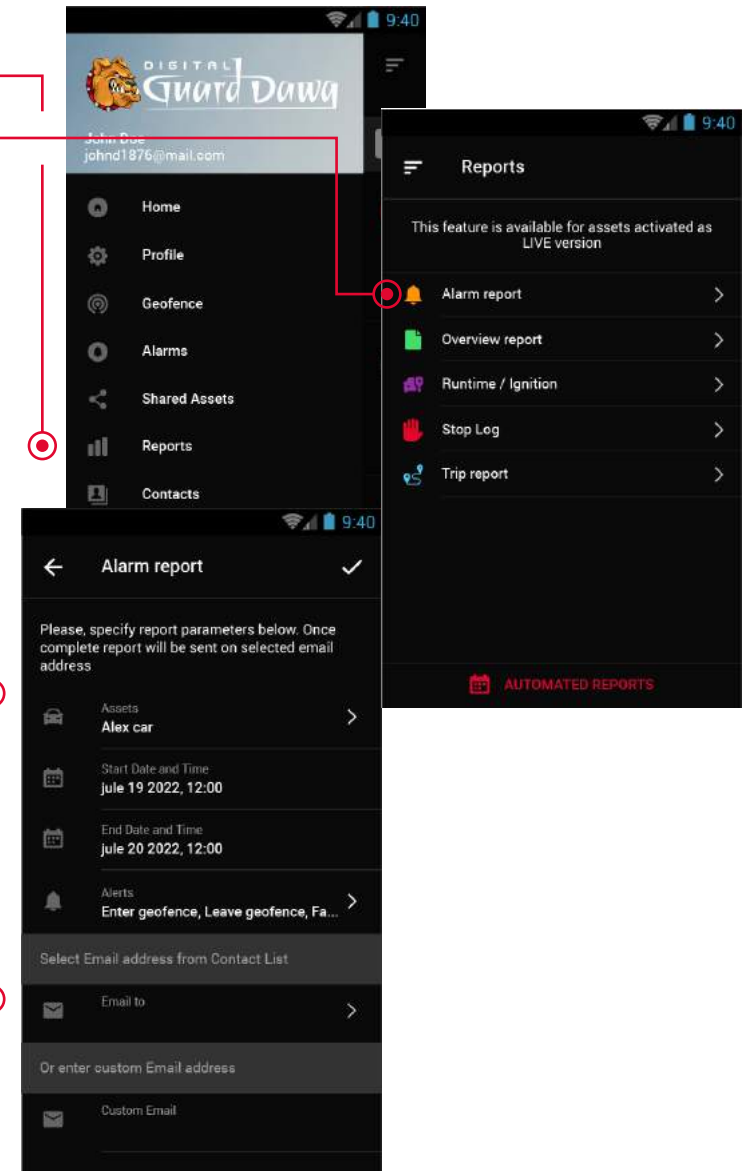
9:40

DIGITAL Guard Dawg

John Doe
johnd1876@mail.com

Home
Profile
Geofence
Alarms
Shared Assets
Reports
Contacts

9:40

Reports

This feature is available for assets activated as LIVE version

Alarm report
Overview report
Runtime / Ignition
Stop Log
Trip report

AUTOMATED REPORTS

9:40

Alarm report

Please, specify report parameters below. Once complete report will be sent on selected email address

Assets
Alex car

Start Date and Time
jule 19 2022, 12:00

End Date and Time
jule 20 2022, 12:00

Alerts
Enter geofence, Leave geofence, Fa...

Select Email address from Contact List

Email to

Or enter custom Email address

Custom Email